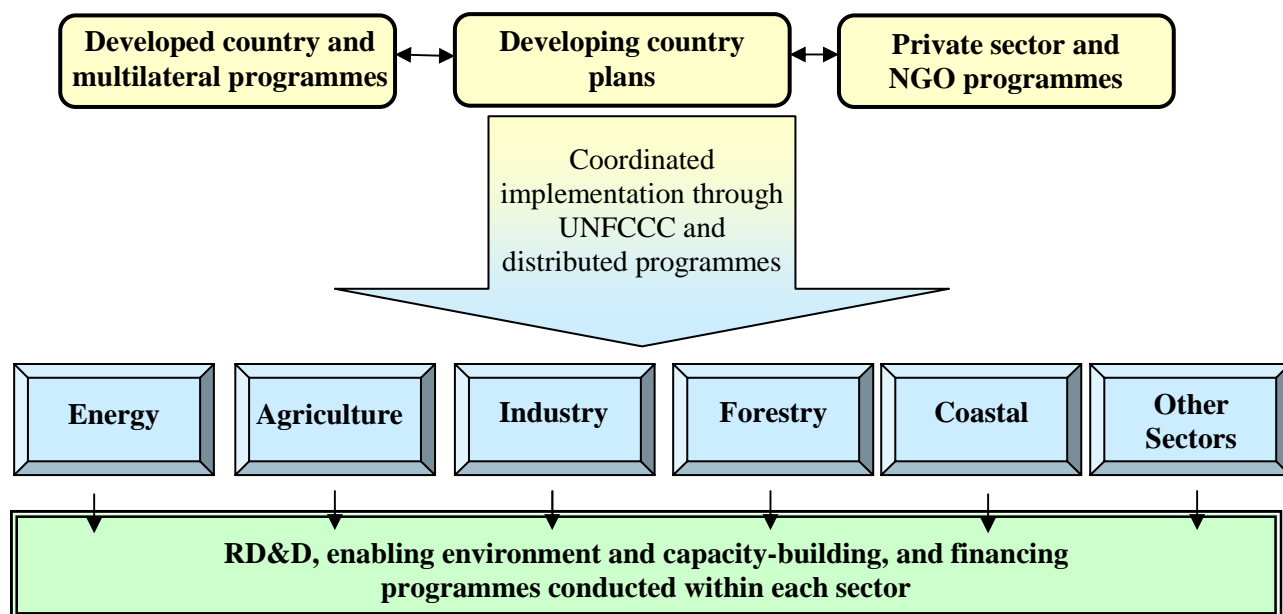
Developed country and multilateral programmes

Developing country plans

Private sector and NGO programmes

Coordinated implementation through UNFCCC and distributed programmes

Energy

Agriculture

Industry

Forestry

Coastal

Other Sectors

RD&D, enabling environment and capacity-building, and financing programmes conducted within each sector